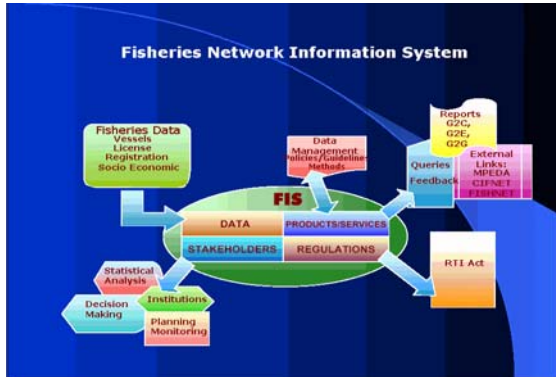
Fisheries Network Information System

Fisheries Data
Vessels
License
Registration
Socio Economic

Data Management
Policies/Guidelines
Methods

Reports
G2C,
G2E,
G2G

Queries
Feedback

External Links:
MPEDA
CIFNET
FISHNET

FIS

DATA
PRODUCTS/SERVICES
STAKEHOLDERS
REGULATIONS

RTI Act

Statistical Analysis
Decision Making
Institutions
Planning Monitoring